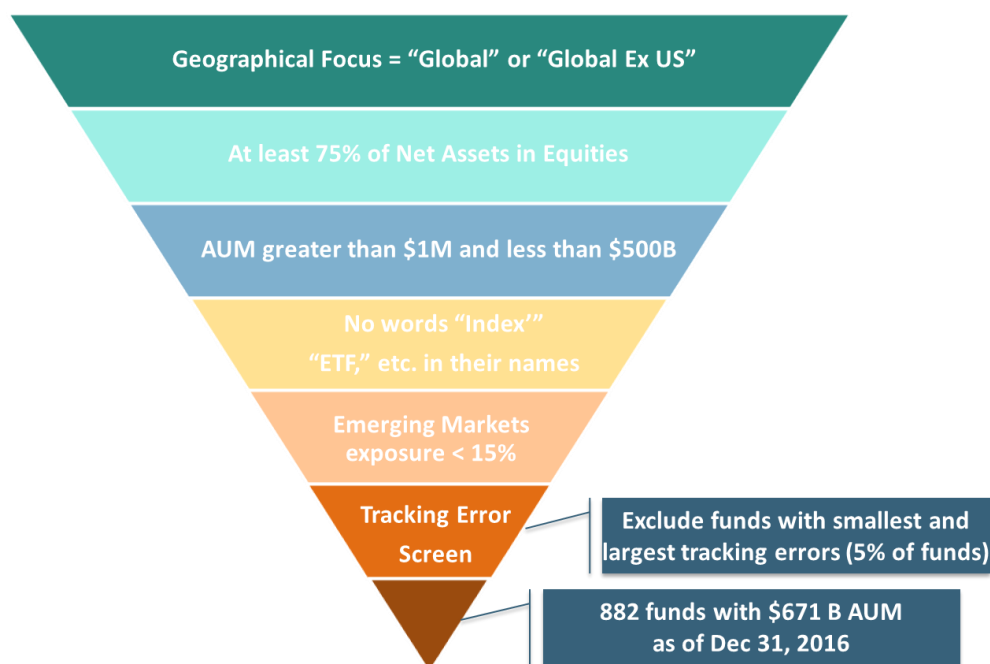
Geographical Focus = “Global” or “Global Ex US”

At least 75% of Net Assets in Equities

AUM greater than $1M and less than $500B

No words “Index’”
“ETF,” etc. in their names

Emerging Markets
exposure < 15%

Tracking Error
Screen

Exclude funds with smallest and largest tracking errors (5% of funds)

882 funds with $671 B AUM
as of Dec 31, 2016